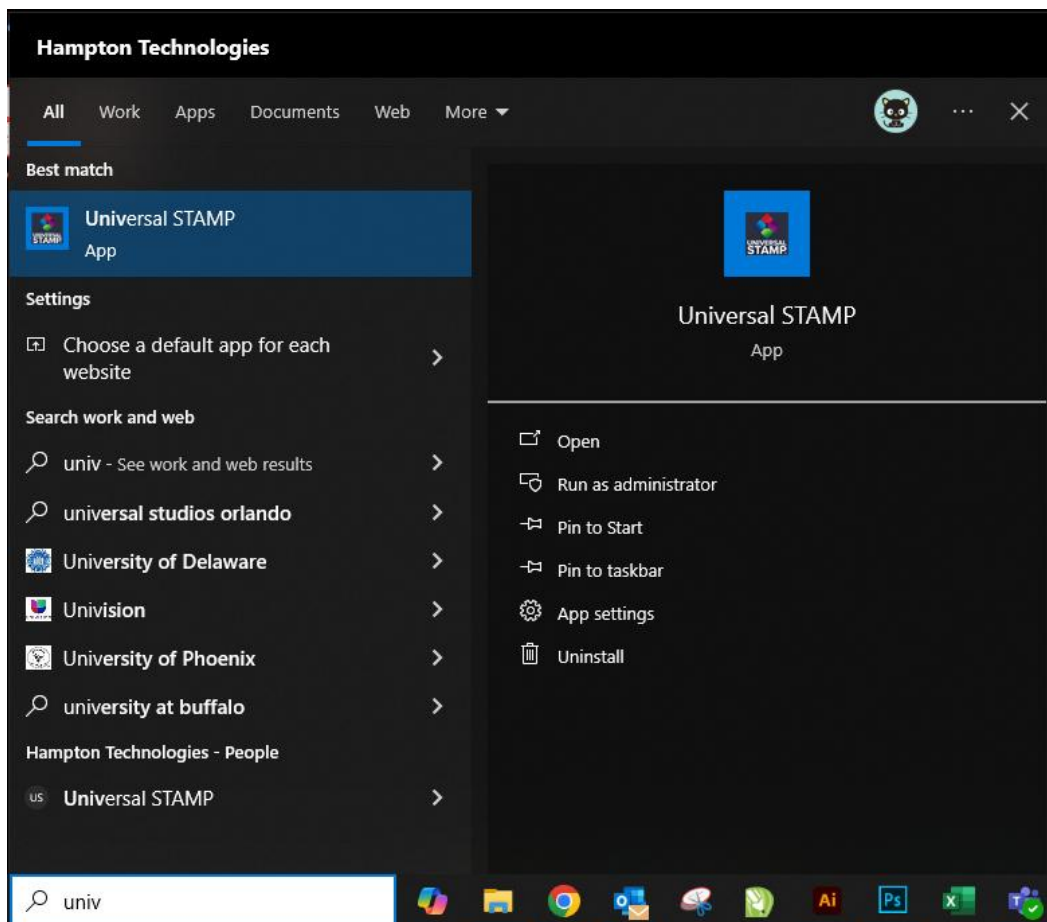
Hampton Technologies

All Work Apps Documents Web More ▾

Best match

Universal STAMP
App

Settings

Choose a default app for each website

Search work and web

univ - See work and web results

universal studios orlando

University of Delaware

Univision

University of Phoenix

university at buffalo

Hampton Technologies - People

US Universal STAMP

Universal STAMP
App

Open

Run as administrator

Pin to Start

Pin to taskbar

App settings

Uninstall

univ

Ai Ps